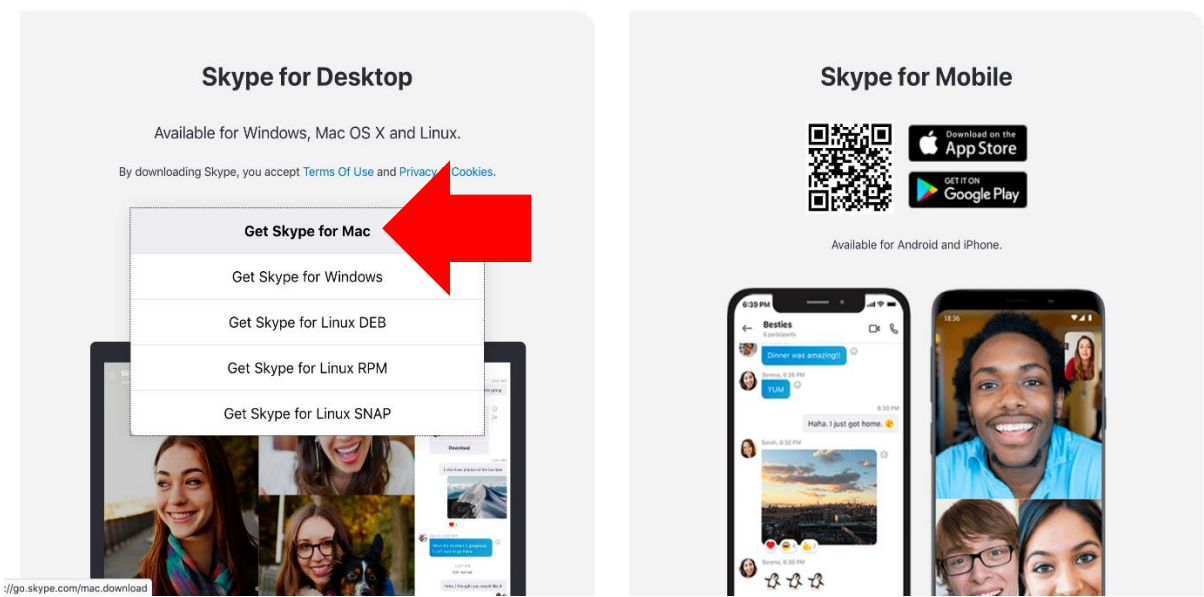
Skype for Desktop

Available for Windows, Mac OS X and Linux.

By downloading Skype, you accept Terms Of Use and Privacy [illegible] Cookies.

Get Skype for Mac

Get Skype for Windows

Get Skype for Linux DEB

Get Skype for Linux RPM

Get Skype for Linux SNAP

Download

://go.skype.com/mac.download

Skype for Mobile

Download on the App Store

GET IT ON Google Play

Available for Android and iPhone.

6:39 PM

Besties

6 participants

Dinner was amazing!!

Serena, 6:26 PM

YUM

6:30 PM

Haha. I just got home.

Sarah, 6:32 PM

18:36